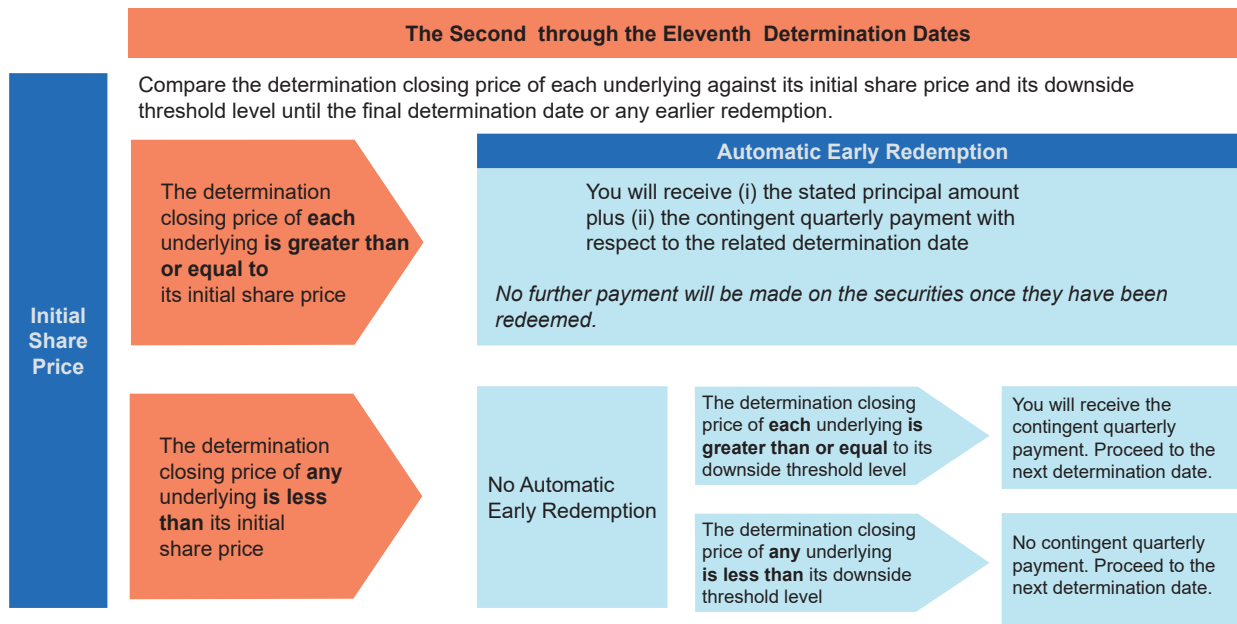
The Second through the Eleventh Determination Dates

Initial Share Price

Compare the determination closing price of each underlying against its initial share price and its downside threshold level until the final determination date or any earlier redemption.

The determination closing price of **each** underlying **is greater than or equal to** its initial share price

Automatic Early Redemption

You will receive (i) the stated principal amount plus (ii) the contingent quarterly payment with respect to the related determination date

*No further payment will be made on the securities once they have been redeemed.*

The determination closing price of **any** underlying **is less than** its initial share price

No Automatic Early Redemption

The determination closing price of **each** underlying **is greater than or equal** to its downside threshold level

You will receive the contingent quarterly payment. Proceed to the next determination date.

The determination closing price of **any** underlying **is less than** its downside threshold level

No contingent quarterly payment. Proceed to the next determination date.